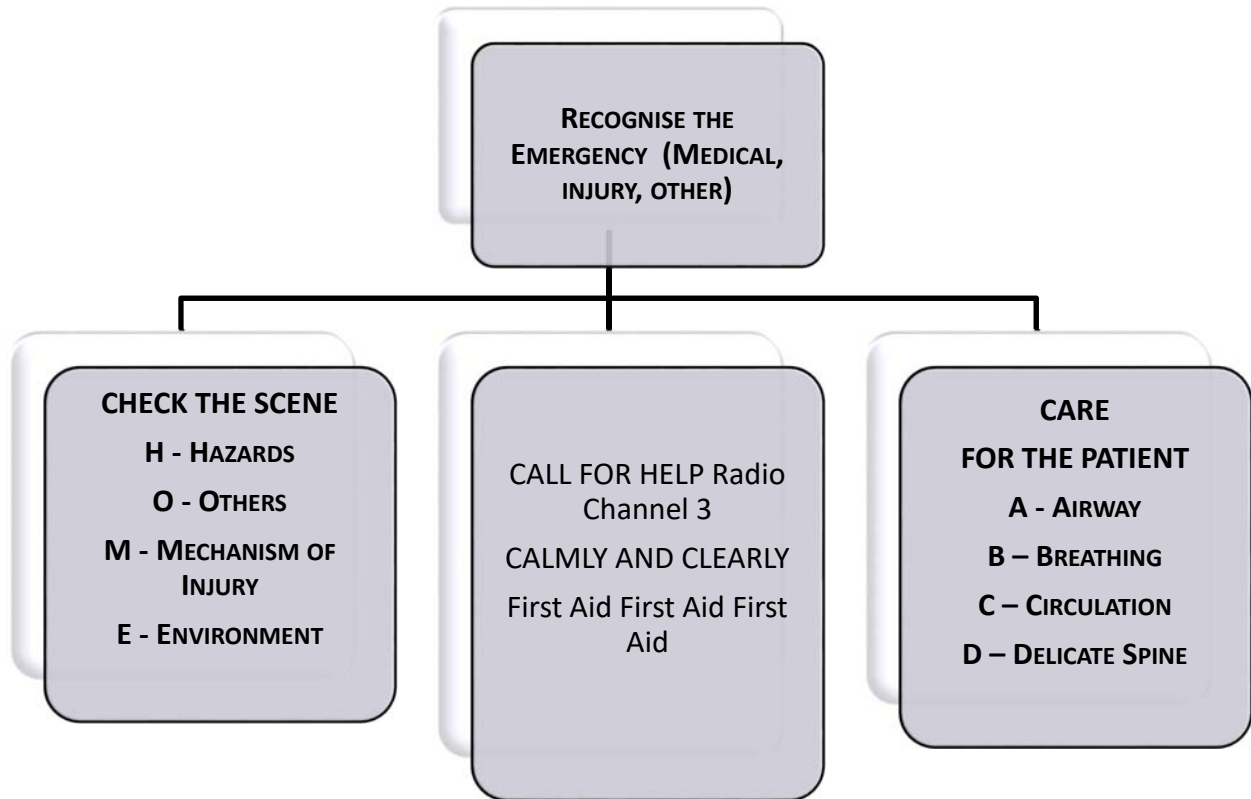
RECOGNISE THE EMERGENCY (MEDICAL, INJURY, OTHER)

CHECK THE SCENE

H - HAZARDS

O - OTHERS

M - MECHANISM OF INJURY

E - ENVIRONMENT

CALL FOR HELP Radio Channel 3

CALMLY AND CLEARLY

First Aid First Aid First Aid

CARE FOR THE PATIENT

A - AIRWAY

B – BREATHING

C – CIRCULATION

D – DELICATE SPINE